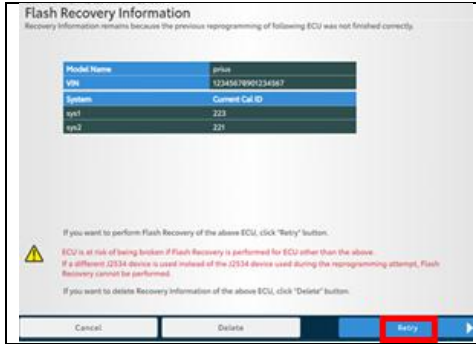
Flash Recovery Information

Recovery Information remains because the previous reprogramming of following ECU was not finished correctly.

| Model Name | prius |
|---|---|
| VIN | 12345678901234567 |
| System | Current Cal ID |
| sys1 | 223 |
| sys2 | 221 |

If you want to perform Flash Recovery of the above ECU, click "Retry" button.

ECU is at risk of being broken if Flash Recovery is performed for ECU other than the above.
If a different J2534 device is used instead of the J2534 device used during the reprogramming attempt, Flash Recovery cannot be performed.

If you want to delete Recovery Information of the above ECU, click "Delete" button.

Cancel

Delete

Retry